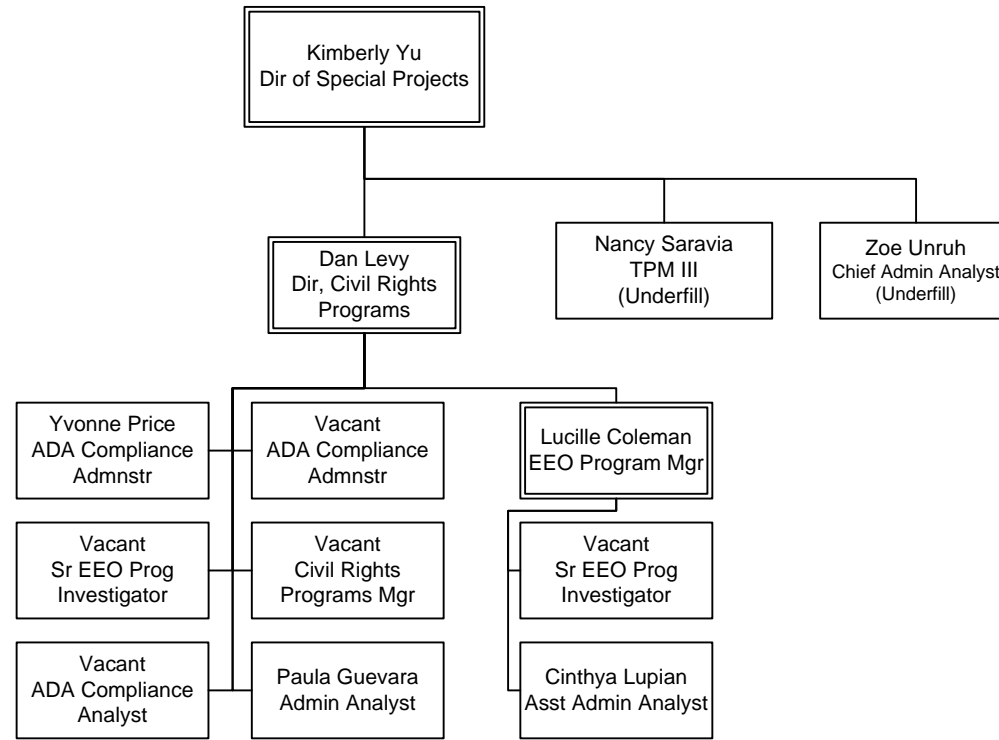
Kimberly Yu
Dir of Special Projects

Dan Levy
Dir, Civil Rights Programs

Nancy Saravia
TPM III
(Underfill)

Zoe Unruh
Chief Admin Analyst
(Underfill)

Yvonne Price
ADA Compliance Admnstr

Vacant
ADA Compliance Admnstr

Lucille Coleman
EEO Program Mgr

Vacant
Sr EEO Prog Investigator

Vacant
Civil Rights Programs Mgr

Vacant
Sr EEO Prog Investigator

Vacant
ADA Compliance Analyst

Paula Guevara
Admin Analyst

Cinthya Lupian
Asst Admin Analyst